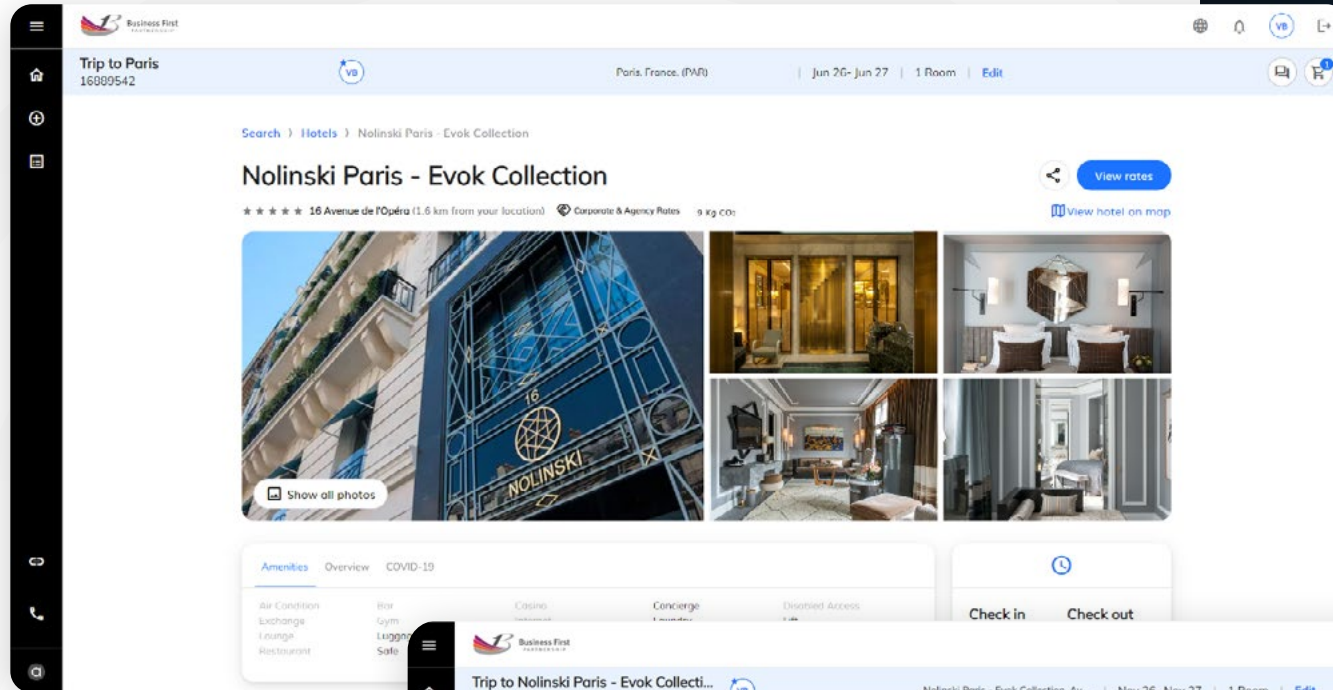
Business First

Trip to Paris
16889542

VB

Paris, France, (PAR)

Jun 26- Jun 27 | 1 Room | Edit

Search › Hotels › Nolinski Paris - Evok Collection

Nolinski Paris - Evok Collection

View rates

★★★★★ 16 Avenue de l'Opéra (1.6 km from your location) Corporate & Agency Rates 9 Kg CO₂

View hotel on map

16
NOLINSKI

Show all photos

Amenities Overview COVID-19

Air Condition
Exchange
Lounge
Restaurant

Bar
Gym
Luggage
Safe

Casino
Internet

Concierge
Laundry

Disabled Access
Lift

Check in Check out

Business First

Trip to Nolinski Paris - Evok Collecti...

Nolinski Paris - Evok Collection, Av... | Nov 26- Nov 27 | 1 Room | Edit